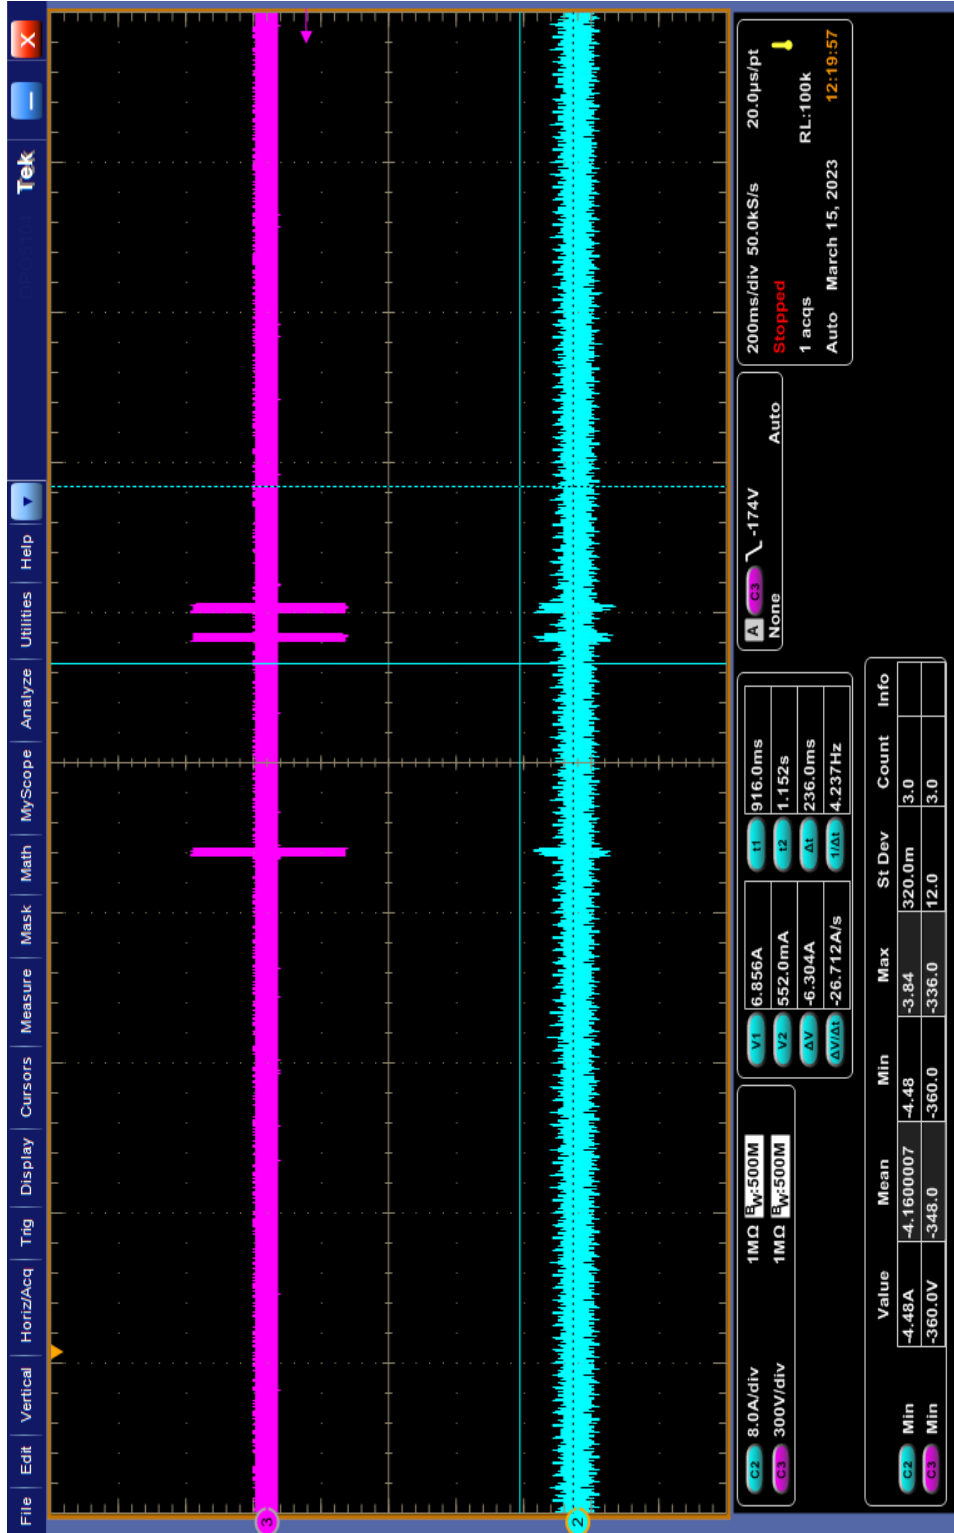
File Edit Vertical Horiz/Acq Trig Display Cursors Measure Mask Math MyScope Analyze Utilities Help

Tek

C2 8.0A/div 1MΩ $B_W$:500M
C3 300V/div 1MΩ $B_W$:500M

V1 6.856A
V2 552.0mA
ΔV -6.304A
ΔV/Δt -26.712A/s

t1 916.0ms
t2 1.152s
Δt 236.0ms
1/Δt 4.237Hz

A C3 ╲ -174V
None Auto

200ms/div 50.0kS/s 20.0μs/pt
Stopped
1 acqs RL:100k
Auto March 15, 2023 12:19:57

| | | Value | Mean | Min | Max | St Dev | Count | Info |
|---|---|---|---|---|---|---|---|---|
| C2 | Min | -4.48A | -4.1600007 | -4.48 | -3.84 | 320.0m | 3.0 | |
| C3 | Min | -360.0V | -348.0 | -360.0 | -336.0 | 12.0 | 3.0 | |

3
2